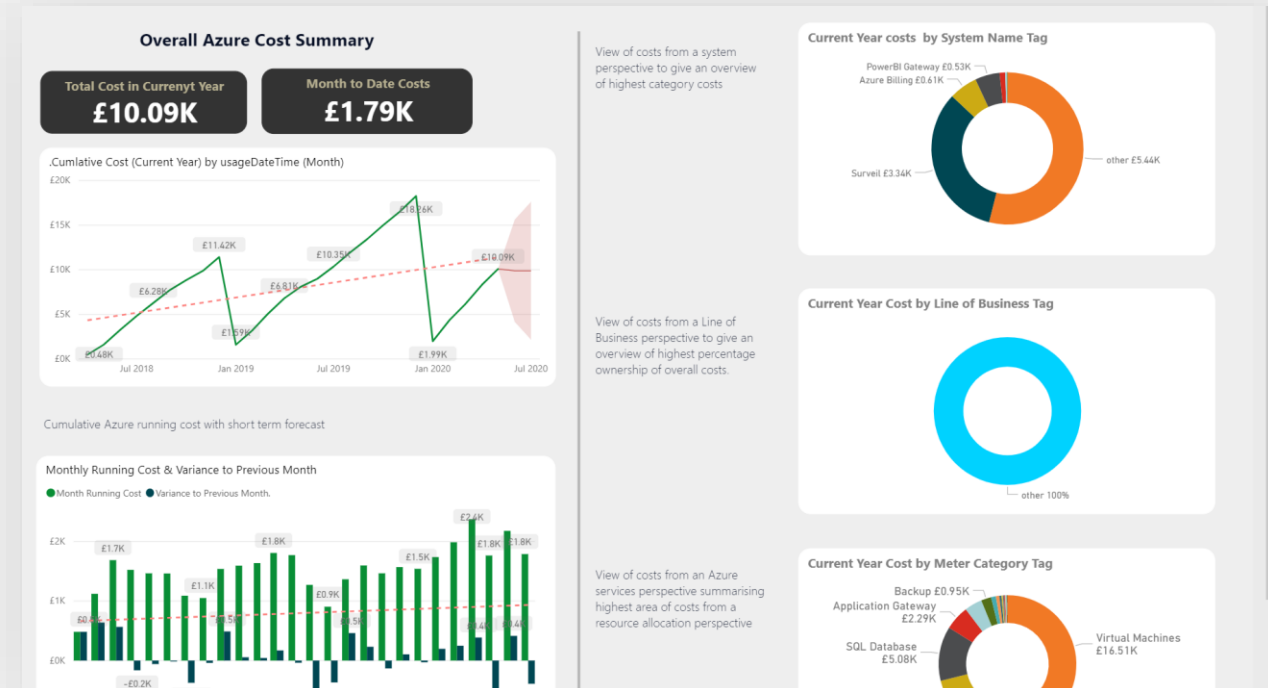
Overall Azure Cost Summary

Total Cost in Currenyt Year
£10.09K

Month to Date Costs
£1.79K

.Cumlative Cost (Current Year) by usageDateTime (Month)

£20K
£15K
£10K
£5K
£0K
£0.48K
£6.28K
£11.42K
£1.59K
£6.81K
£10.35K
£18.26K
£1.99K
£10.09K
Jul 2018
Jan 2019
Jul 2019
Jan 2020
Jul 2020

Cumulative Azure running cost with short term forecast

Monthly Running Cost & Variance to Previous Month

Month Running Cost
Variance to Previous Month.

£2K
£1K
£0K
£1.7K
£1.1K
£1.8K
£0.9K
£1.5K
£2.4K
£1.8K
£1.8K
£0.6K
£0.5K
£0.5K
£0.4K
£0.4K
-£0.2K

View of costs from a system perspective to give an overview of highest category costs

View of costs from a Line of Business perspective to give an overview of highest percentage ownership of overall costs.

View of costs from an Azure services perspective summarising highest area of costs from a resource allocation perspective

Current Year costs by System Name Tag

PowerBI Gateway £0.53K
Azure Billing £0.61K
Surveil £3.34K
other £5.44K

Current Year Cost by Line of Business Tag

other 100%

Current Year Cost by Meter Category Tag

Backup £0.95K
Application Gateway £2.29K
SQL Database £5.08K
Virtual Machines £16.51K